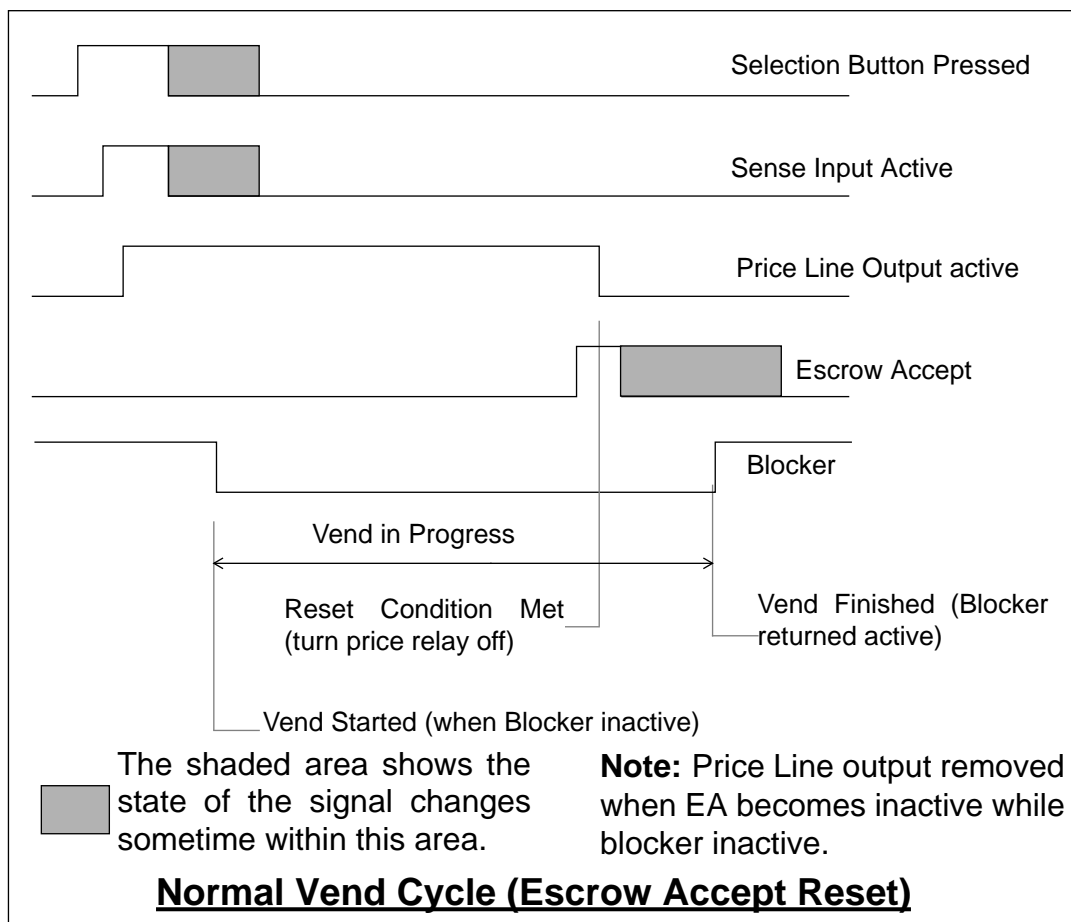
Selection Button Pressed

Sense Input Active

Price Line Output active

Escrow Accept

Blocker

Vend in Progress

Reset Condition Met (turn price relay off)

Vend Finished (Blocker returned active)

Vend Started (when Blocker inactive)

The shaded area shows the state of the signal changes sometime within this area.

**Note:** Price Line output removed when EA becomes inactive while blocker inactive.

**Normal Vend Cycle (Escrow Accept Reset)**